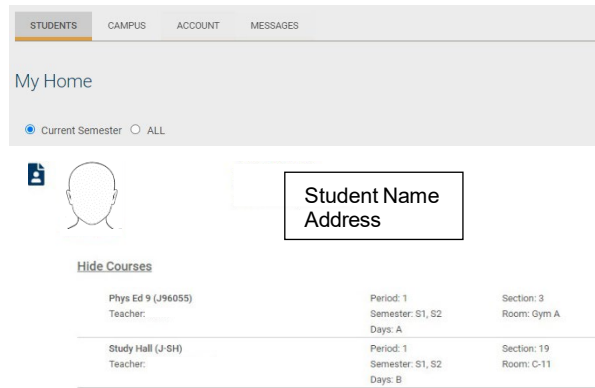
STUDENTS CAMPUS ACCOUNT MESSAGES

My Home

Current Semester ALL

Student Name
Address

Hide Courses

| | | |
|---|---|---|
| Phys Ed 9 (J96055)<br>Teacher: | Period: 1<br>Semester: S1, S2<br>Days: A | Section: 3<br>Room: Gym A |
| Study Hall (J-SH)<br>Teacher: | Period: 1<br>Semester: S1, S2<br>Days: B | Section: 19<br>Room: C-11 |